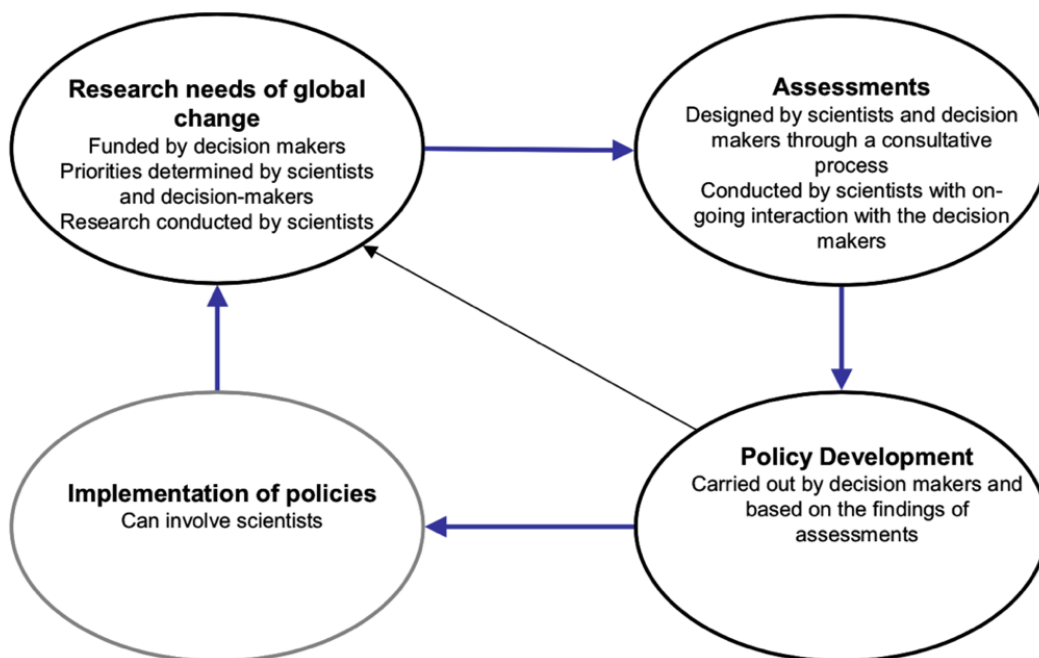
Research needs of global change
Funded by decision makers
Priorities determined by scientists and decision-makers
Research conducted by scientists

Assessments
Designed by scientists and decision makers through a consultative process
Conducted by scientists with ongoing interaction with the decision makers

Policy Development
Carried out by decision makers and based on the findings of assessments

Implementation of policies
Can involve scientists